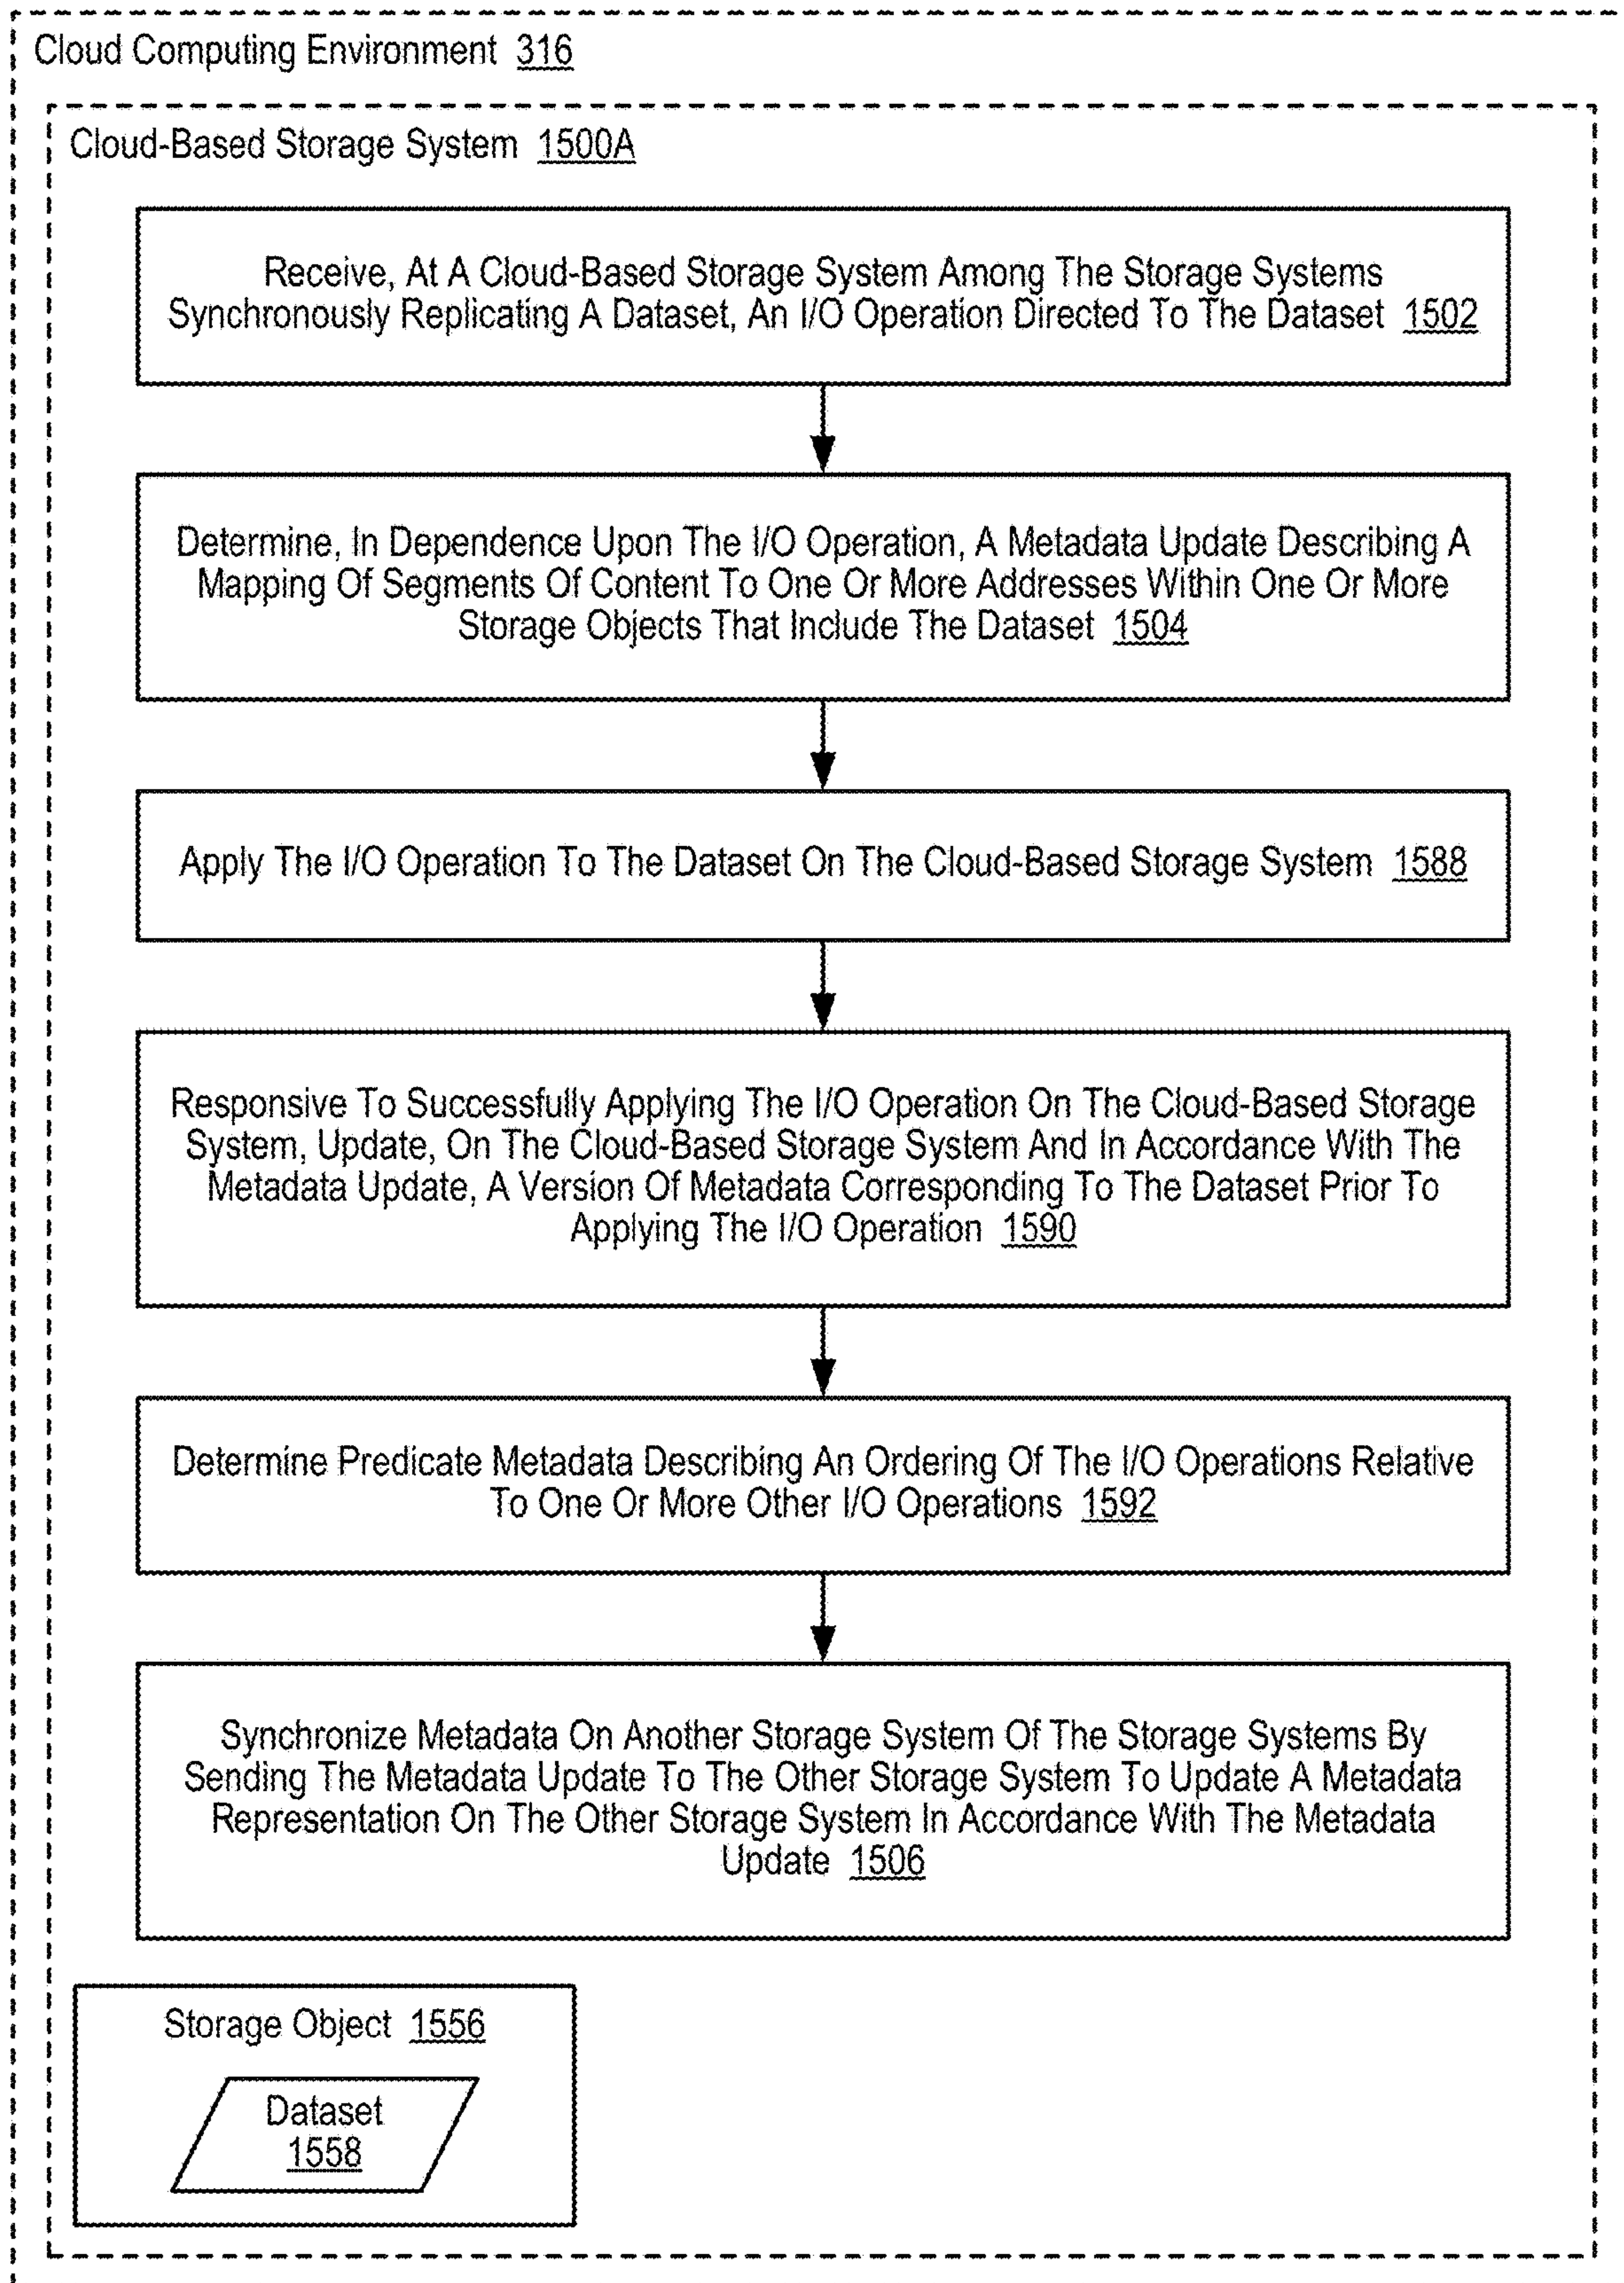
Cloud Computing Environment 316

Cloud-Based Storage System 1500A

Receive, At A Cloud-Based Storage System Among The Storage Systems Synchronously Replicating A Dataset, An I/O Operation Directed To The Dataset 1502

Determine, In Dependence Upon The I/O Operation, A Metadata Update Describing A Mapping Of Segments Of Content To One Or More Addresses Within One Or More Storage Objects That Include The Dataset 1504

Apply The I/O Operation To The Dataset On The Cloud-Based Storage System 1588

Responsive To Successfully Applying The I/O Operation On The Cloud-Based Storage System, Update, On The Cloud-Based Storage System And In Accordance With The Metadata Update, A Version Of Metadata Corresponding To The Dataset Prior To Applying The I/O Operation 1590

Determine Predicate Metadata Describing An Ordering Of The I/O Operations Relative To One Or More Other I/O Operations 1592

Synchronize Metadata On Another Storage System Of The Storage Systems By Sending The Metadata Update To The Other Storage System To Update A Metadata Representation On The Other Storage System In Accordance With The Metadata Update 1506

Storage Object 1556

Dataset 1558